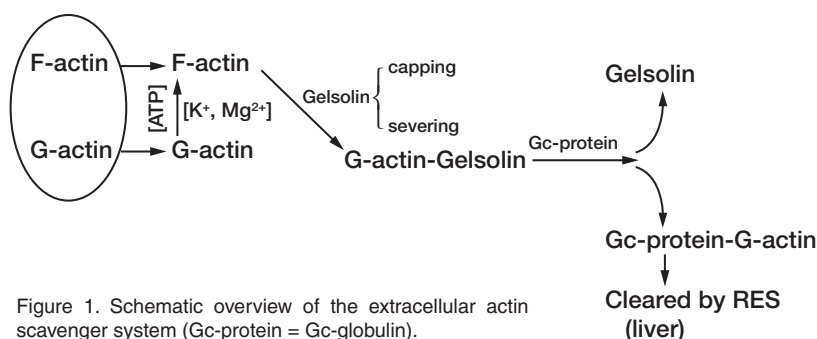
F-actin
G-actin
F-actin
[ATP]
[K$^+$, Mg$^{2+}$]
G-actin
Gelsolin
capping
severing
G-actin-Gelsolin
Gc-protein
Gelsolin
Gc-protein-G-actin
Cleared by RES (liver)

Figure 1. Schematic overview of the extracellular actin scavenger system (Gc-protein = Gc-globulin).